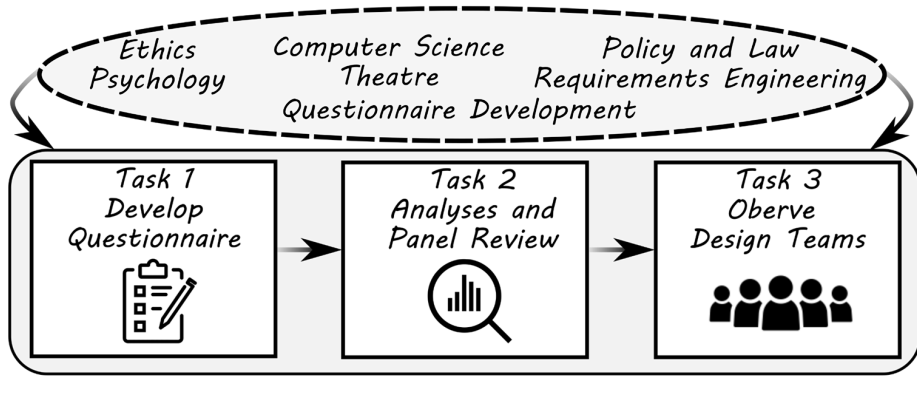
Ethics Computer Science Policy and Law
Psychology Theatre Requirements Engineering
Questionnaire Development

Task 1
Develop
Questionnaire

Task 2
Analyses and
Panel Review

Task 3
Oberve
Design Teams